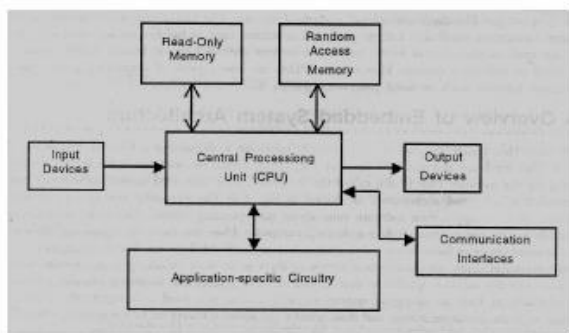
Read-Only Memory

Random Access Memory

Overview of Embedded System Architecture

Input Devices

Central Processiong Unit (CPU)

Output Devices

Communication Interfaces

Application-specific Circuitry